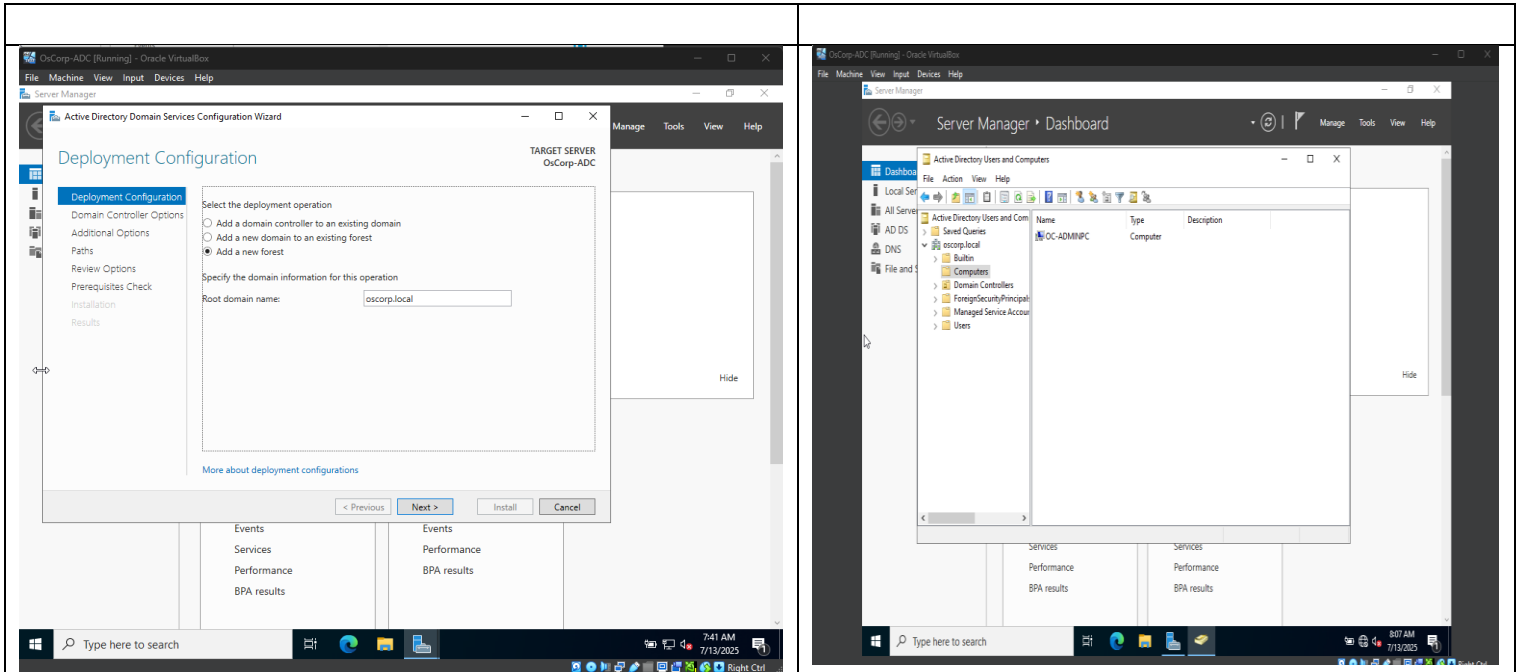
OsCorp-ADC [Running] - Oracle VirtualBox
File Machine View Input Devices Help
Server Manager
Active Directory Domain Services Configuration Wizard
Manage Tools View Help
Deployment Configuration
TARGET SERVER
OsCorp-ADC
Deployment Configuration
Domain Controller Options
Additional Options
Paths
Review Options
Prerequisites Check
Installation
Results
Select the deployment operation
Add a domain controller to an existing domain
Add a new domain to an existing forest
Add a new forest
Specify the domain information for this operation
Root domain name: oscorp.local
More about deployment configurations
< Previous Next > Install Cancel
Hide
Events Events
Services Performance
Performance BPA results
BPA results
Type here to search
7:41 AM
7/13/2025
Right Ctrl

OsCorp-ADC [Running] - Oracle VirtualBox
File Machine View Input Devices Help
Server Manager
Server Manager • Dashboard
Manage Tools View Help
Dashboa
Local Ser
All Serve
AD DS
DNS
File and S
Active Directory Users and Computers
File Action View Help
Active Directory Users and Com
Saved Queries
oscorp.local
Builtin
Computers
Domain Controllers
ForeignSecurityPrincipals
Managed Service Accour
Users
| Name | Type | Description |
|---|---|---|
| OC-ADMINPC | Computer | |
Hide
Services Services
Performance Performance
BPA results BPA results
Type here to search
8:07 AM
7/13/2025
Right Ctrl